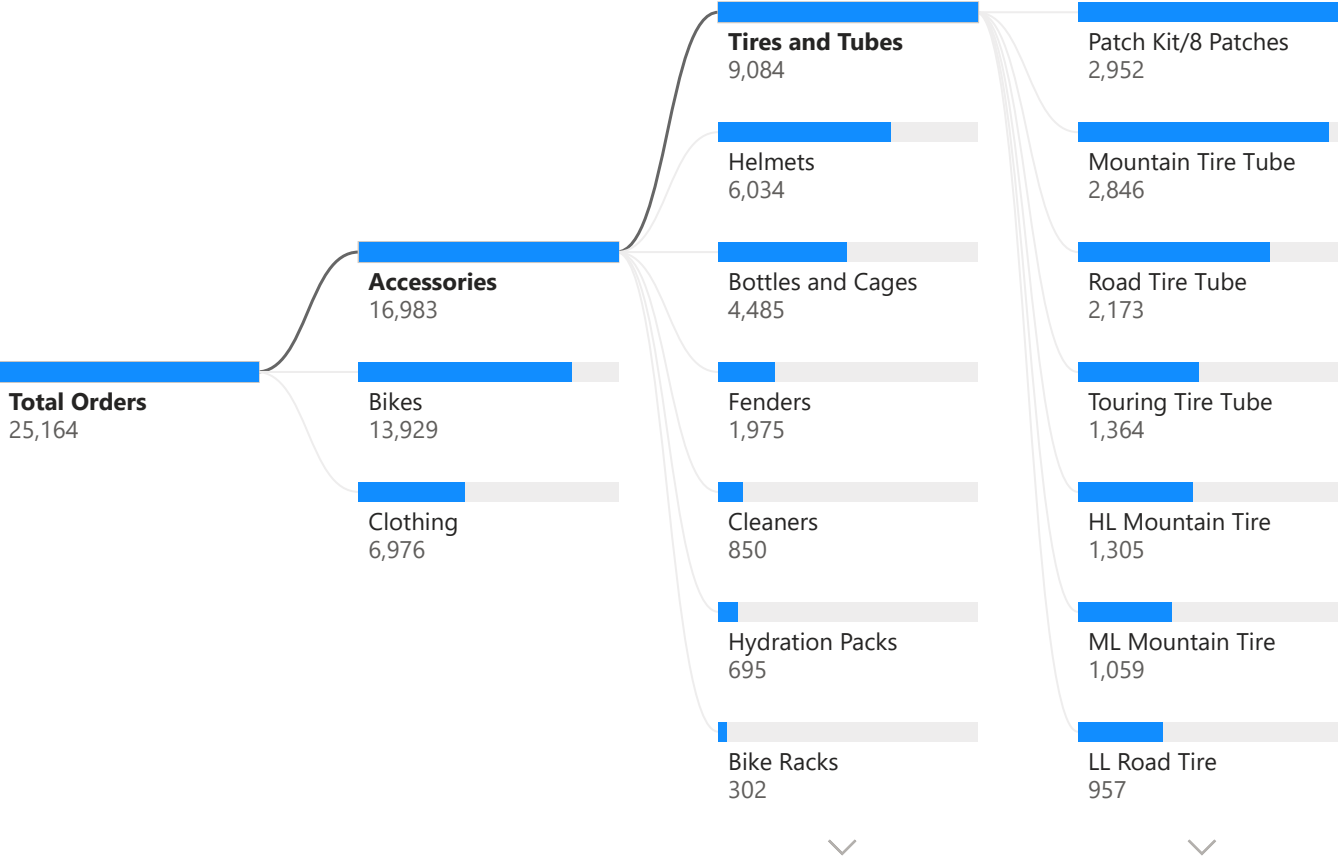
Total Orders
25,164

Accessories
16,983

Bikes
13,929

Clothing
6,976

Tires and Tubes
9,084

Helmets
6,034

Bottles and Cages
4,485

Fenders
1,975

Cleaners
850

Hydration Packs
695

Bike Racks
302

Patch Kit/8 Patches
2,952

Mountain Tire Tube
2,846

Road Tire Tube
2,173

Touring Tire Tube
1,364

HL Mountain Tire
1,305

ML Mountain Tire
1,059

LL Road Tire
957